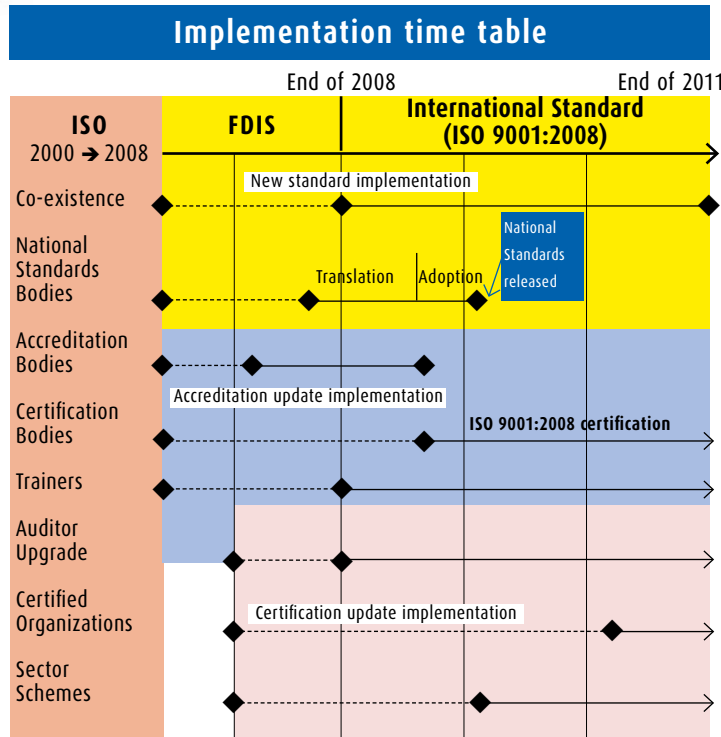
Implementation time table

End of 2008

End of 2011

ISO
2000 ➔ 2008

FDIS

International Standard
(ISO 9001:2008)

Co-existence

New standard implementation

National Standards Bodies

Translation

Adoption

National Standards released

Accreditation Bodies

Accreditation update implementation

Certification Bodies

ISO 9001:2008 certification

Trainers

Auditor Upgrade

Certified Organizations

Certification update implementation

Sector Schemes